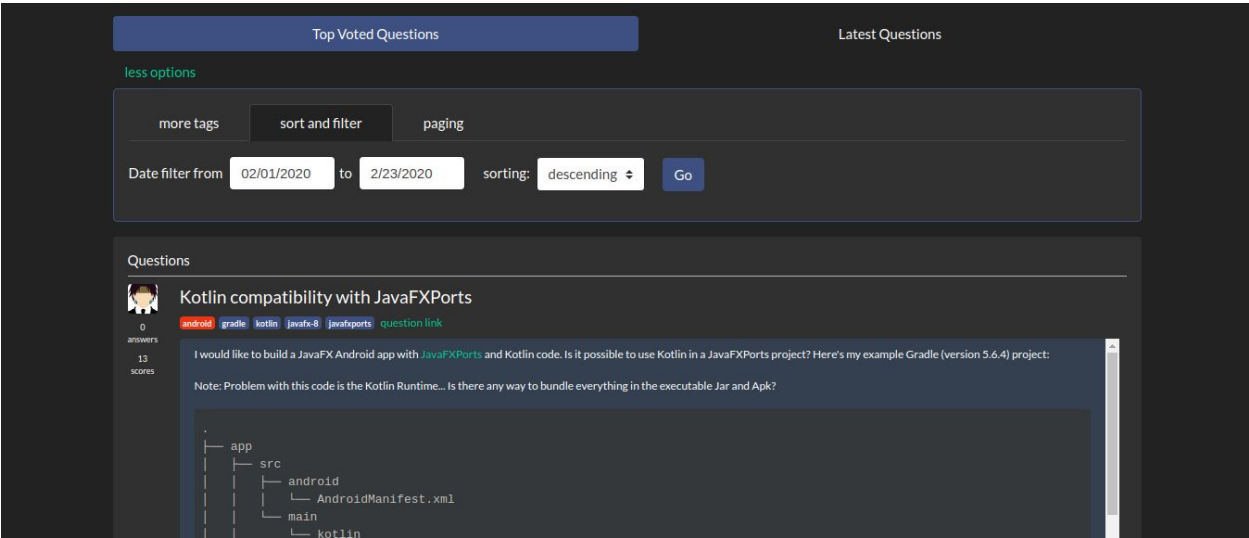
Top Voted Questions

Latest Questions

less options

more tags

sort and filter

paging

Date filter from 02/01/2020 to 2/23/2020 sorting: descending Go

Questions

Kotlin compatibility with JavaFXPorts

android gradle kotlin javafx-8 javafxports question link

0 answers

13 scores

I would like to build a JavaFX Android app with JavaFXPorts and Kotlin code. Is it possible to use Kotlin in a JavaFXPorts project? Here's my example Gradle (version 5.6.4) project:

Note: Problem with this code is the Kotlin Runtime... Is there any way to bundle everything in the executable Jar and Apk?

```
.
├── app
│   ├── src
│   │   ├── android
│   │   │   └── AndroidManifest.xml
│   │   └── main
│   │       └── kotlin
```